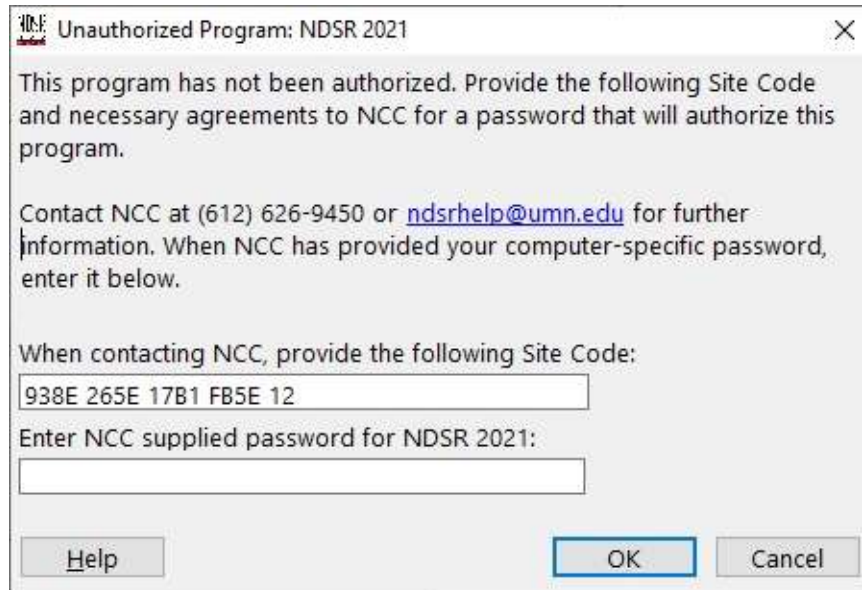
Unauthorized Program: NDSR 2021

×

This program has not been authorized. Provide the following Site Code and necessary agreements to NCC for a password that will authorize this program.

Contact NCC at (612) 626-9450 or ndsrhelp@umn.edu for further information. When NCC has provided your computer-specific password, enter it below.

When contacting NCC, provide the following Site Code:

938E 265E 17B1 FB5E 12

Enter NCC supplied password for NDSR 2021:

Help

OK

Cancel